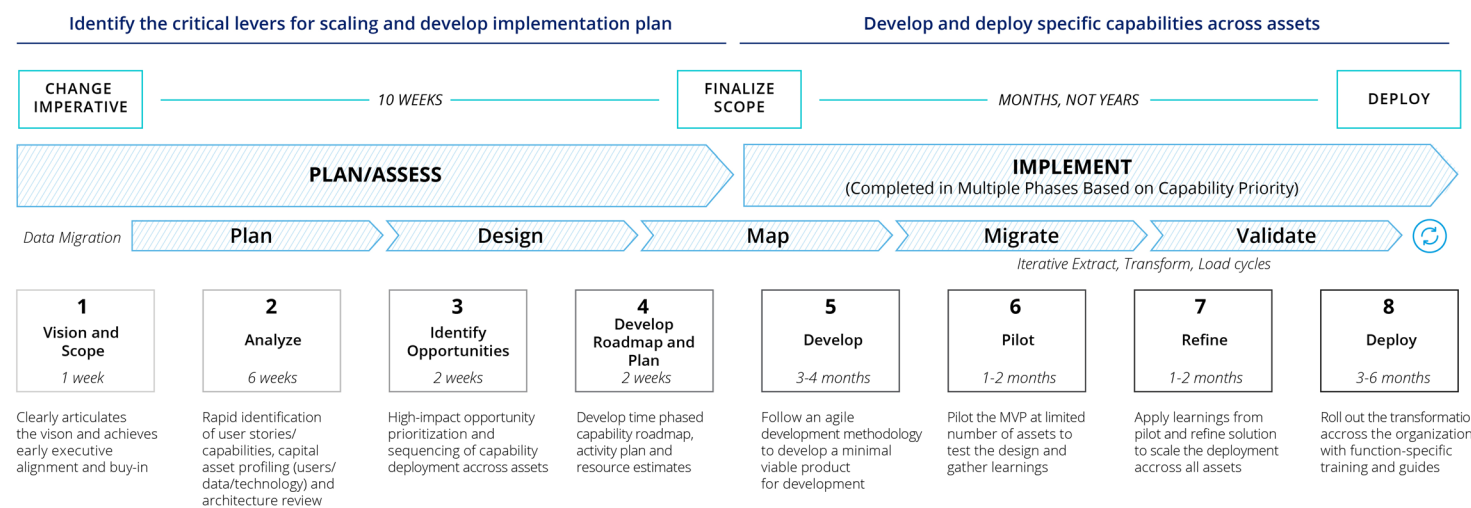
Identify the critical levers for scaling and develop implementation plan

Develop and deploy specific capabilities across assets

CHANGE IMPERATIVE

10 WEEKS

FINALIZE SCOPE

MONTHS, NOT YEARS

DEPLOY

PLAN/ASSESS

IMPLEMENT
(Completed in Multiple Phases Based on Capability Priority)

Data Migration

Plan

Design

Map

Migrate

Validate

Iterative Extract, Transform, Load cycles

1
Vision and Scope
1 week

Clearly articulates the vison and achieves early executive alignment and buy-in

2
Analyze
6 weeks

Rapid identification of user stories/ capabilities, capital asset profiling (users/ data/technology) and architecture review

3
Identify Opportunities
2 weeks

High-impact opportunity prioritization and sequencing of capability deployment accross assets

4
Develop Roadmap and Plan
2 weeks

Develop time phased capability roadmap, activity plan and resource estimates

5
Develop
3-4 months

Follow an agile development methodology to develop a minimal viable product for development

6
Pilot
1-2 months

Pilot the MVP at limited number of assets to test the design and gather learnings

7
Refine
1-2 months

Apply learnings from pilot and refine solution to scale the deployment accross all assets

8
Deploy
3-6 months

Roll out the transformatio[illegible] accross the organizatio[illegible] with function-specific training and guides